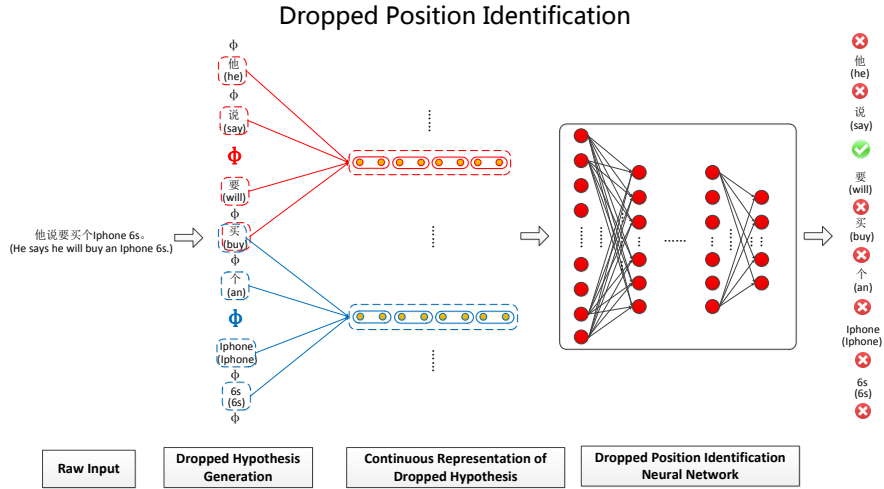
Dropped Position Identification

他说要买个Iphone 6s。
(He says he will buy an Iphone 6s.)

ϕ
他
(he)
ϕ
说
(say)
ϕ
要
(will)
ϕ
买
(buy)
ϕ
个
(an)
ϕ
Iphone
(Iphone)
ϕ
6s
(6s)
ϕ

他
(he)
说
(say)
要
(will)
买
(buy)
个
(an)
Iphone
(Iphone)
6s
(6s)

Raw Input

Dropped Hypothesis Generation

Continuous Representation of Dropped Hypothesis

Dropped Position Identification Neural Network